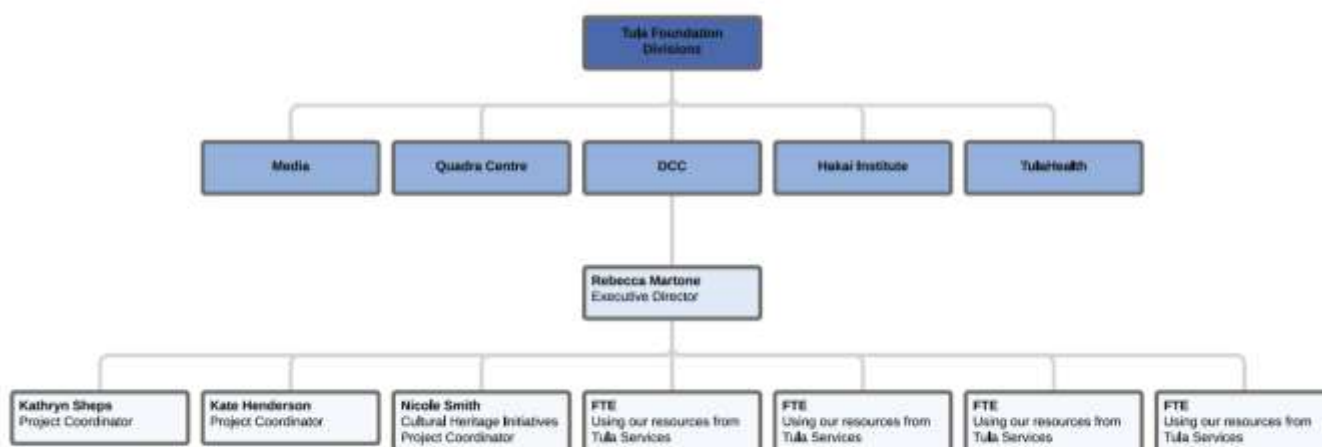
Tula Foundation Divisions

Media

Quadra Centre

DCC

Hakai Institute

TulaHealth

Rebecca Martone
Executive Director

Kathryn Sheps
Project Coordinator

Kate Henderson
Project Coordinator

Nicole Smith
Cultural Heritage Initiatives Project Coordinator

FTE
Using our resources from Tula Services

FTE
Using our resources from Tula Services

FTE
Using our resources from Tula Services

FTE
Using our resources from Tula Services